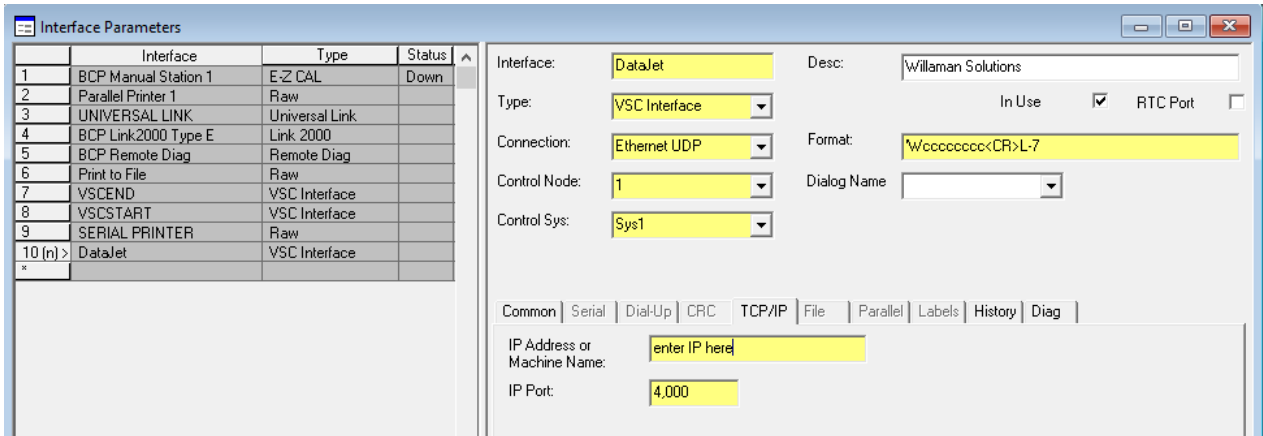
Interface Parameters

|  | Interface | Type | Status |
|---|---|---|---|
| 1 | BCP Manual Station 1 | E-Z CAL | Down |
| 2 | Parallel Printer 1 | Raw |  |
| 3 | UNIVERSAL LINK | Universal Link |  |
| 4 | BCP Link2000 Type E | Link 2000 |  |
| 5 | BCP Remote Diag | Remote Diag |  |
| 6 | Print to File | Raw |  |
| 7 | VSCEND | VSC Interface |  |
| 8 | VSCSTART | VSC Interface |  |
| 9 | SERIAL PRINTER | Raw |  |
| 10 (n) > | DataJet | VSC Interface |  |
| * |  |  |  |

Interface: DataJet
Desc: Willaman Solutions
Type: VSC Interface
In Use
RTC Port
Connection: Ethernet UDP
Format: 'Wcccccccc<CR>L-7
Control Node: 1
Dialog Name
Control Sys: Sys1

Common | Serial | Dial-Up | CRC | TCP/IP | File | Parallel | Labels | History | Diag

IP Address or Machine Name: enter IP here
IP Port: 4,000